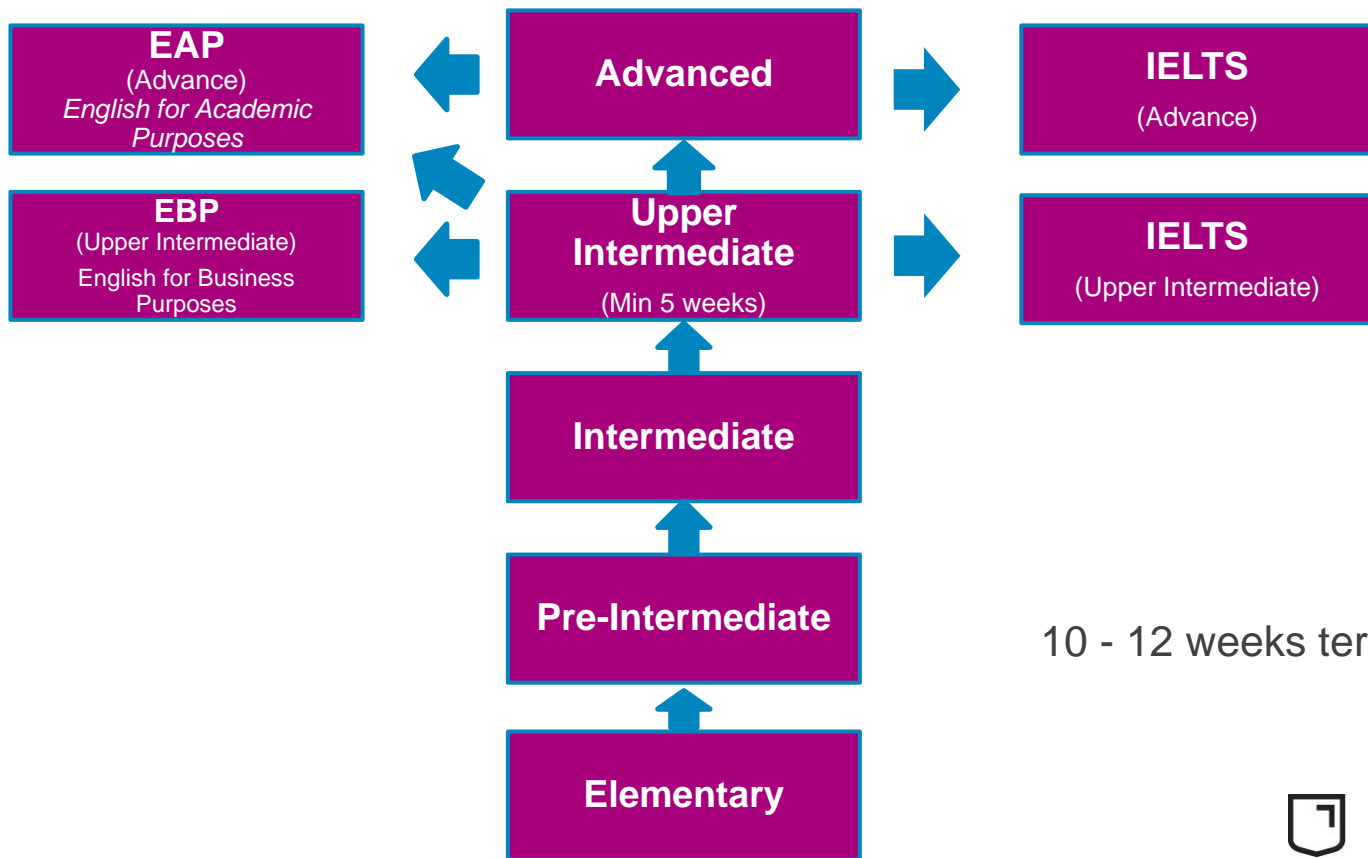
EAP
(Advance)
English for Academic Purposes

Advanced

IELTS
(Advance)

EBP
(Upper Intermediate)
English for Business Purposes

Upper Intermediate
(Min 5 weeks)

IELTS
(Upper Intermediate)

Intermediate

Pre-Intermediate

10 - 12 weeks ter

Elementary